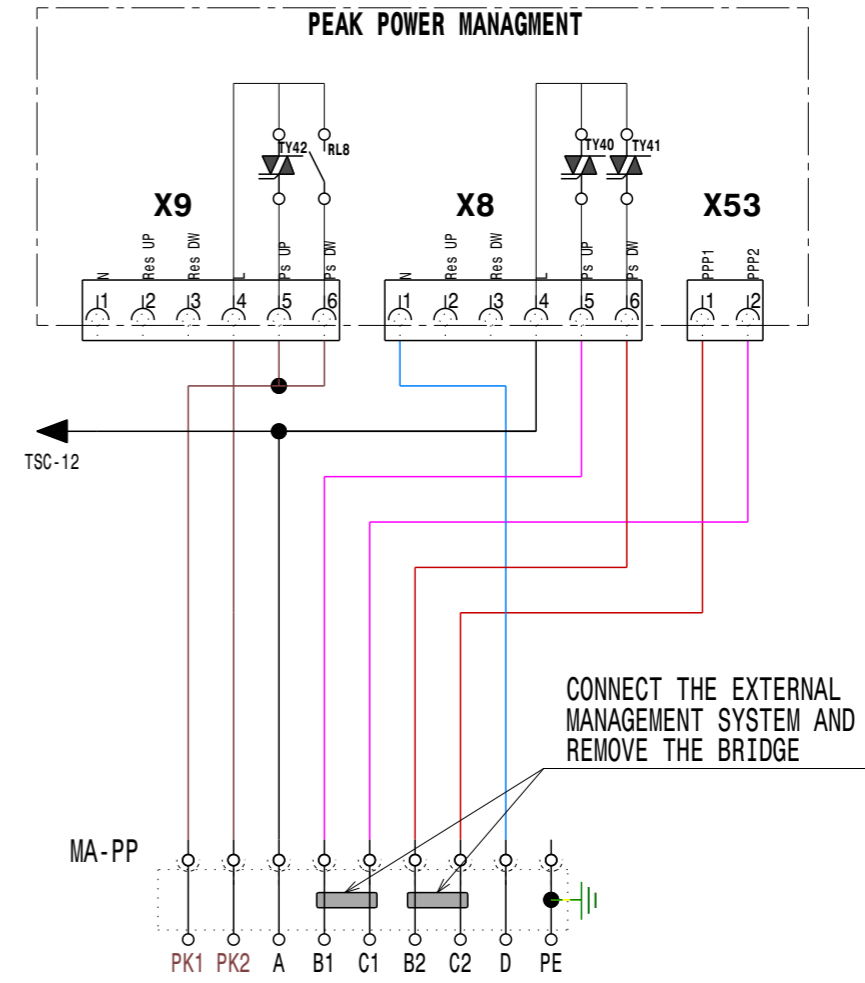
PEAK POWER MANAGMENT

TY42
RL8
TY40
TY41

X9
X8
X53

N
Res UP
Res DW
L
PS UP
PS DW

1 2 3 4 5 6

N
Res UP
Res DW
L
PS UP
PS DW

1 2 3 4 5 6

PPP1
PPP2

1 2

TSC-12

CONNECT THE EXTERNAL MANAGEMENT SYSTEM AND REMOVE THE BRIDGE

MA-PP

PK1 PK2 A B1 C1 B2 C2 D PE